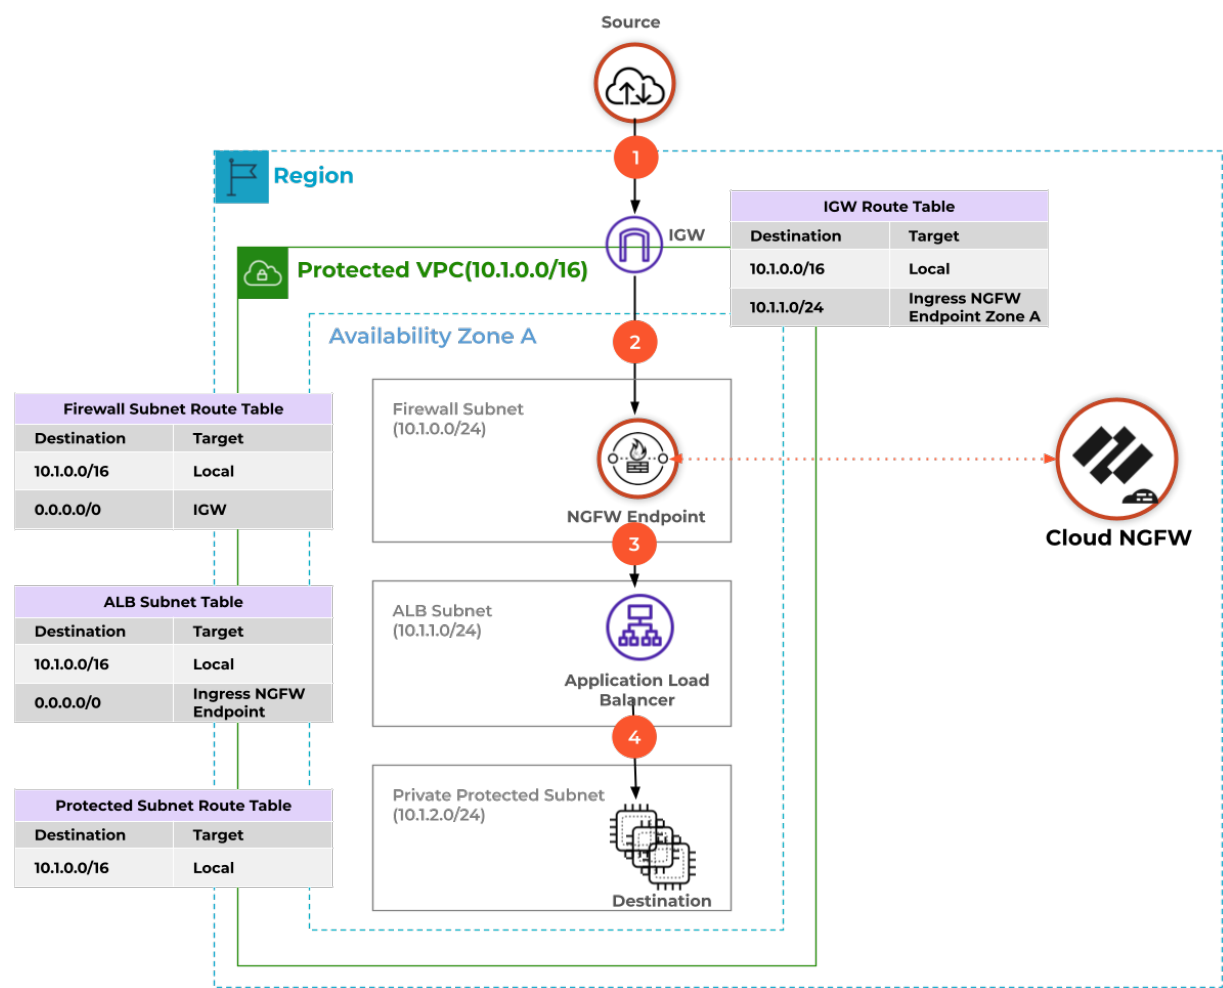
Source

1

Region

IGW

| IGW Route Table | |
|---|---|
| Destination | Target |
| 10.1.0.0/16 | Local |
| 10.1.1.0/24 | Ingress NGFW Endpoint Zone A |

Protected VPC(10.1.0.0/16)

Availability Zone A

2

| Firewall Subnet Route Table | |
|---|---|
| Destination | Target |
| 10.1.0.0/16 | Local |
| 0.0.0.0/0 | IGW |

Firewall Subnet
(10.1.0.0/24)

NGFW Endpoint

Cloud NGFW

3

| ALB Subnet Table | |
|---|---|
| Destination | Target |
| 10.1.0.0/16 | Local |
| 0.0.0.0/0 | Ingress NGFW Endpoint |

ALB Subnet
(10.1.1.0/24)

Application Load Balancer

4

| Protected Subnet Route Table | |
|---|---|
| Destination | Target |
| 10.1.0.0/16 | Local |

Private Protected Subnet
(10.1.2.0/24)

Destination